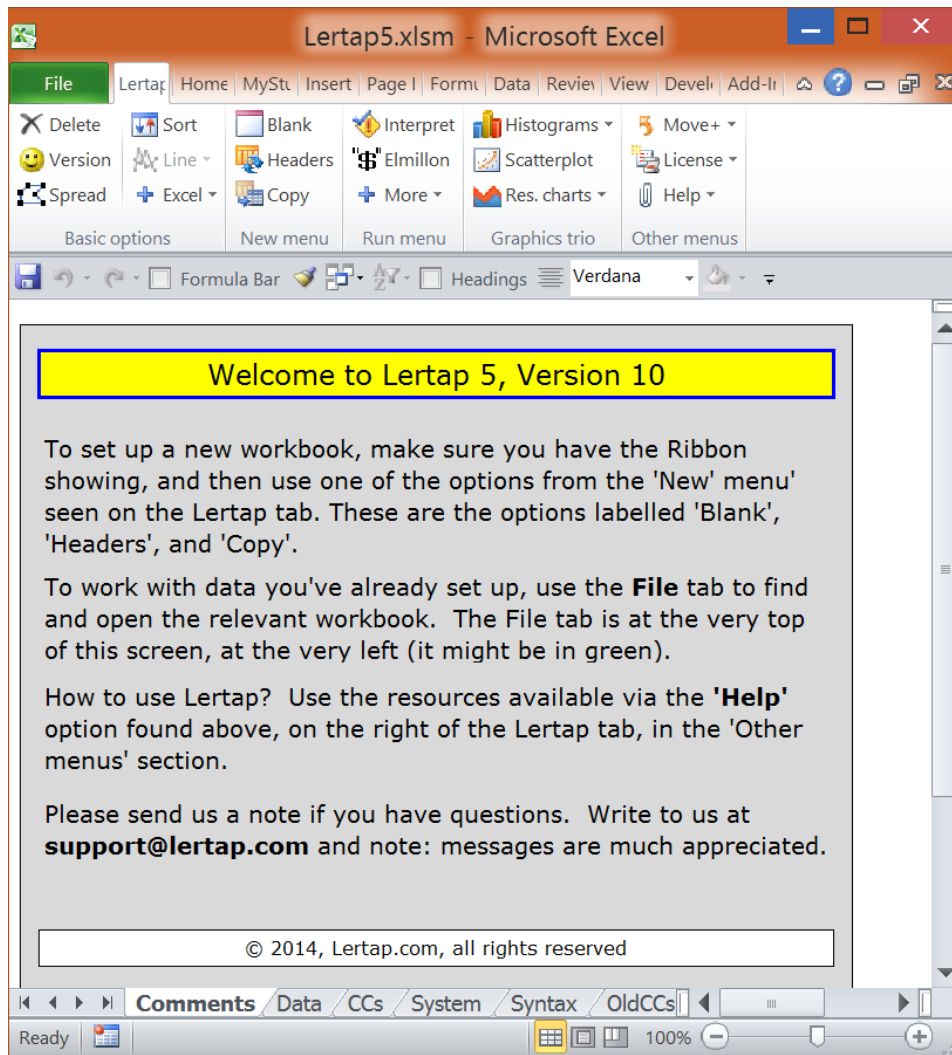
Lertap5.xlsm - Microsoft Excel

File Lertap Home MySt Insert Page I Formu Data Reviev View Devel Add-I

Delete Sort Blank Interpret Histograms Move+
Version Line Headers Elmillon Scatterplot License
Spread Excel Copy More Res. charts Help
Basic options New menu Run menu Graphics trio Other menus

Formula Bar Headings Verdana

Welcome to Lertap 5, Version 10

To set up a new workbook, make sure you have the Ribbon showing, and then use one of the options from the 'New' menu' seen on the Lertap tab. These are the options labelled 'Blank', 'Headers', and 'Copy'.

To work with data you've already set up, use the **File** tab to find and open the relevant workbook. The File tab is at the very top of this screen, at the very left (it might be in green).

How to use Lertap? Use the resources available via the **'Help'** option found above, on the right of the Lertap tab, in the 'Other menus' section.

Please send us a note if you have questions. Write to us at **support@lertap.com** and note: messages are much appreciated.

© 2014, Lertap.com, all rights reserved

Comments Data CCs System Syntax OldCCs

Ready 100%